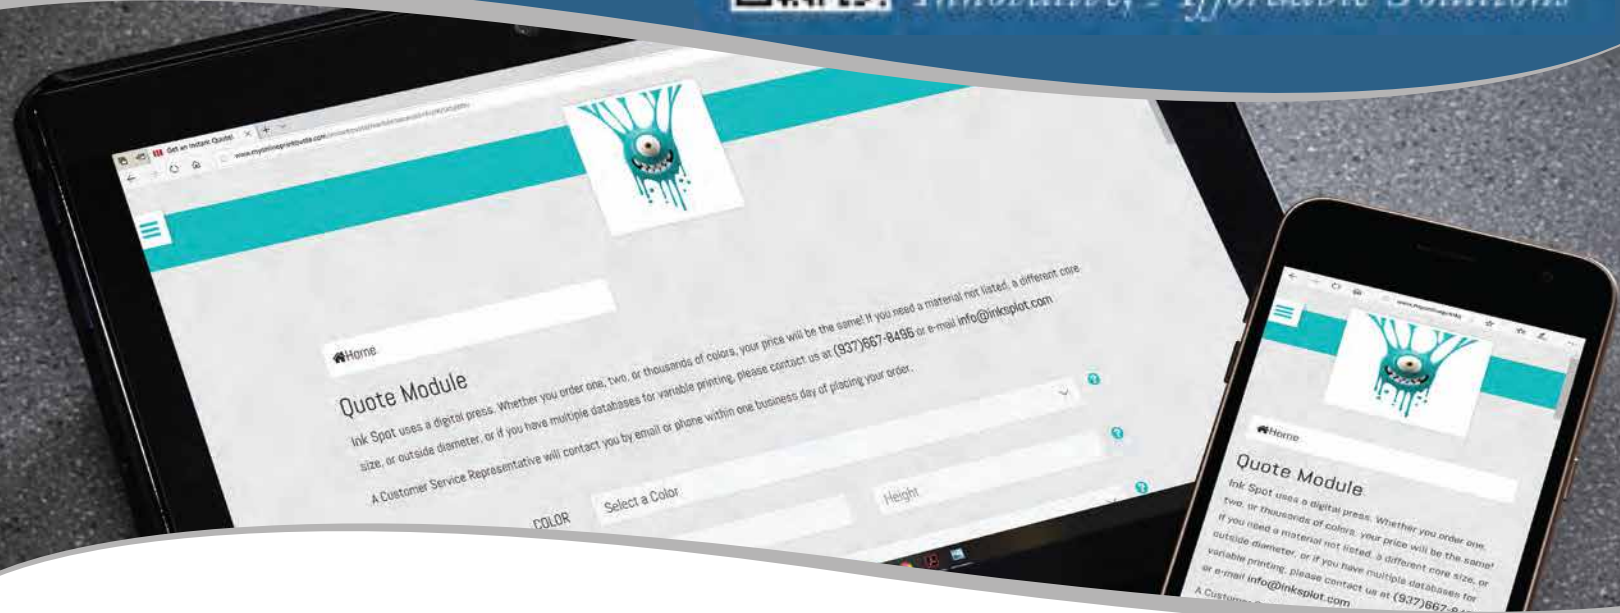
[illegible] Innovative, - Affordable Solutions

Get an Instant Quote!

Home

Quote Module

Ink Spot uses a digital press. Whether you order one, two, or thousands of colors, your price will be the same! If you need a material not listed, a different core size, or outside diameter, or if you have multiple databases for variable printing, please contact us at (937)667-8495 or e-mail info@inksplot.com

A Customer Service Representative will contact you by email or phone within one business day of placing your order.

COLOR

Select a Color

Height

Home

Quote Module

Ink Spot uses a digital press. Whether you order one, two, or thousands of colors, your price will be the same! If you need a material not listed, a different core size, or outside diameter, or if you have multiple databases for variable printing, please contact us at (937)667-8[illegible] or e-mail info@inksplot.com

A Custom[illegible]